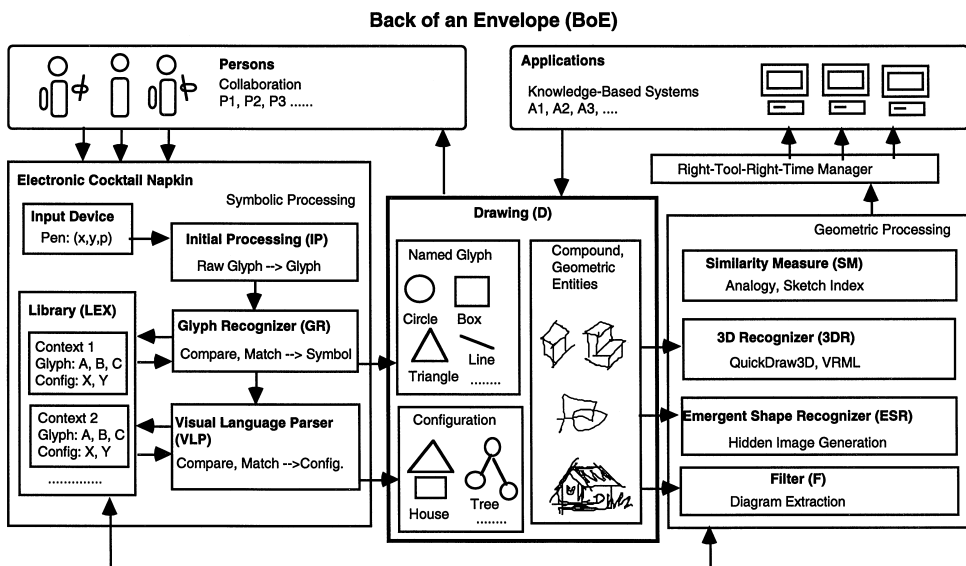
Back of an Envelope (BoE)

Persons
Collaboration
P1, P2, P3 ......

Applications
Knowledge-Based Systems
A1, A2, A3, ....

Right-Tool-Right-Time Manager

Electronic Cocktail Napkin
Symbolic Processing

Input Device
Pen: (x,y,p)

Initial Processing (IP)
Raw Glyph --> Glyph

Library (LEX)

Context 1
Glyph: A, B, C
Config: X, Y

Context 2
Glyph: A, B, C
Config: X, Y

.............

Glyph Recognizer (GR)
Compare, Match --> Symbol

Visual Language Parser (VLP)
Compare, Match -->Config.

Drawing (D)

Named Glyph
Circle
Box
Triangle
Line
........

Configuration
House
Tree
........

Compound, Geometric Entities

Geometric Processing

Similarity Measure (SM)
Analogy, Sketch Index

3D Recognizer (3DR)
QuickDraw3D, VRML

Emergent Shape Recognizer (ESR)
Hidden Image Generation

Filter (F)
Diagram Extraction